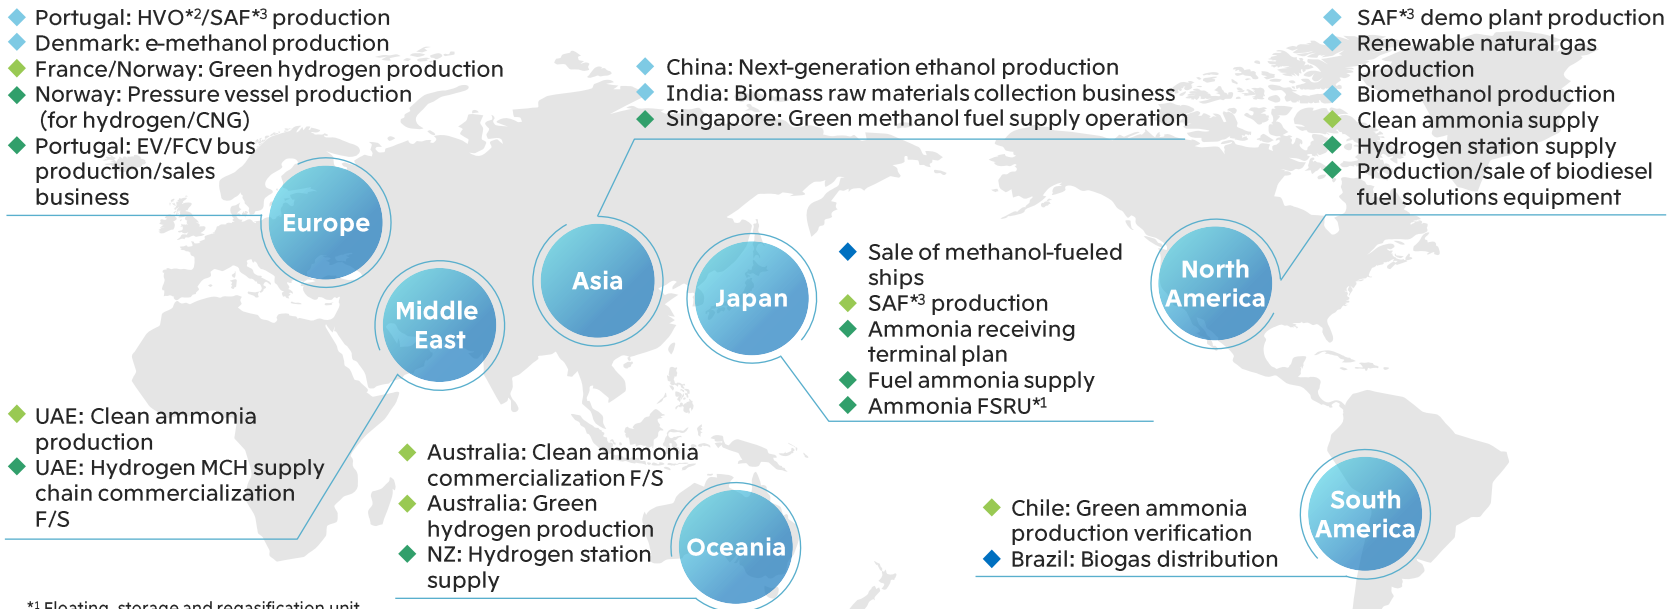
Portugal: HVO*2/SAF*3 production
Denmark: e-methanol production
France/Norway: Green hydrogen production
Norway: Pressure vessel production (for hydrogen/CNG)
Portugal: EV/FCV bus production/sales business

Europe

China: Next-generation ethanol production
India: Biomass raw materials collection business
Singapore: Green methanol fuel supply operation

SAF*3 demo plant production
Renewable natural gas production
Biomethanol production
Clean ammonia supply
Hydrogen station supply
Production/sale of biodiesel fuel solutions equipment

Middle East

Asia

Japan

Sale of methanol-fueled ships
SAF*3 production
Ammonia receiving terminal plan
Fuel ammonia supply
Ammonia FSRU*1

North America

UAE: Clean ammonia production
UAE: Hydrogen MCH supply chain commercialization F/S

Australia: Clean ammonia commercialization F/S
Australia: Green hydrogen production
NZ: Hydrogen station supply

Oceania

Chile: Green ammonia production verification
Brazil: Biogas distribution

South America

*1 Floating, storage and regasification unit